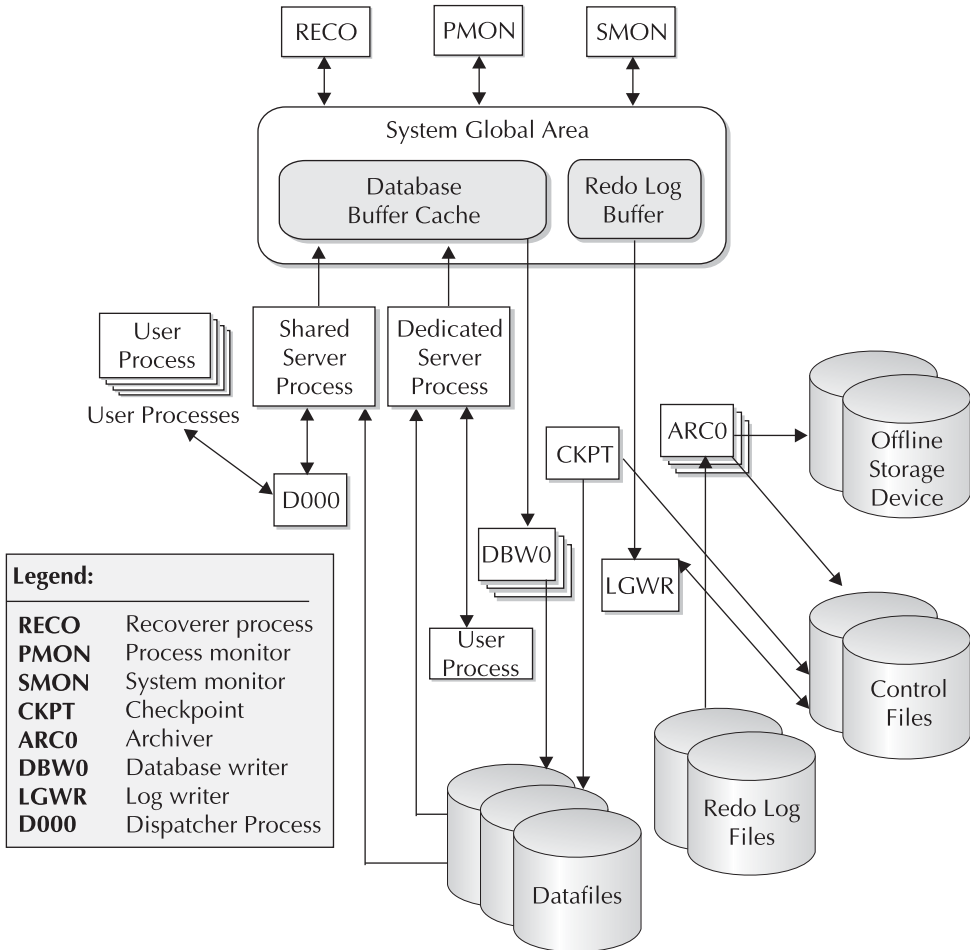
RECO

PMON

SMON

System Global Area

Database Buffer Cache

Redo Log Buffer

User Process

User Processes

Shared Server Process

Dedicated Server Process

D000

CKPT

ARC0

Offline Storage Device

DBW0

LGWR

User Process

Control Files

Redo Log Files

Datafiles

Legend:

| | |
|---|---|
| **RECO** | Recoverer process |
| **PMON** | Process monitor |
| **SMON** | System monitor |
| **CKPT** | Checkpoint |
| **ARC0** | Archiver |
| **DBW0** | Database writer |
| **LGWR** | Log writer |
| **D000** | Dispatcher Process |